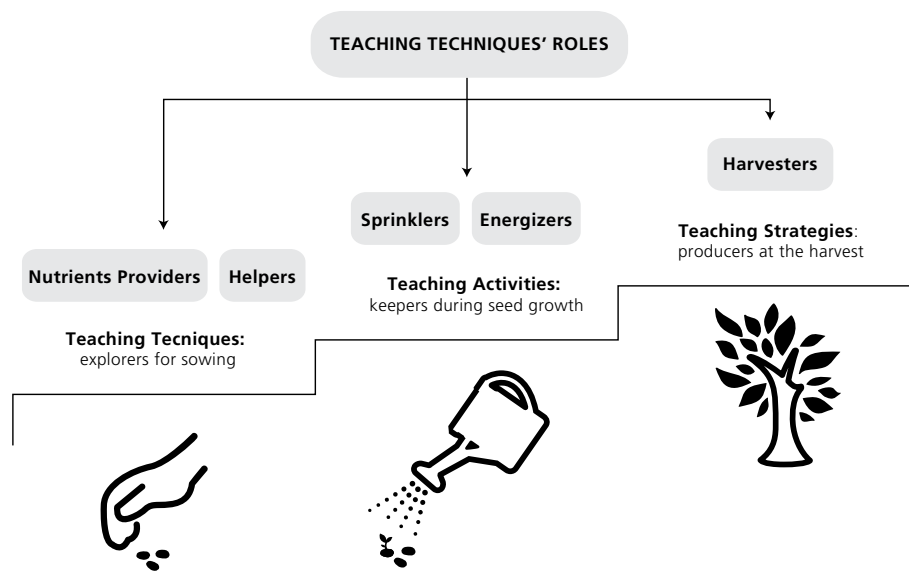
TEACHING TECHNIQUES' ROLES

Nutrients Providers

Helpers

Teaching Tecniques: explorers for sowing

Sprinklers

Energizers

Teaching Activities: keepers during seed growth

Harvesters

Teaching Strategies: producers at the harvest